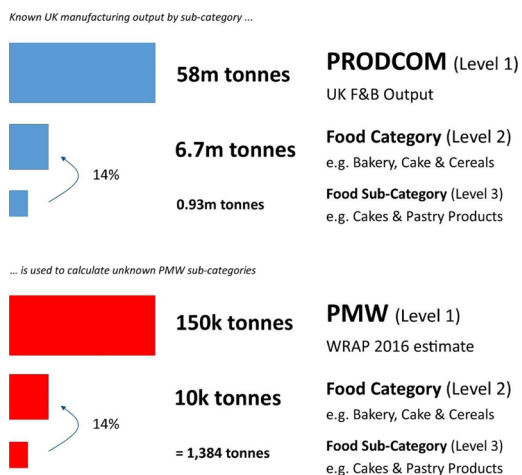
Known UK manufacturing output by sub-category ...

58m tonnes

PRODCOM (Level 1)
UK F&B Output

6.7m tonnes

14%

Food Category (Level 2)
e.g. Bakery, Cake & Cereals

0.93m tonnes

Food Sub-Category (Level 3)
e.g. Cakes & Pastry Products

... is used to calculate unknown PMW sub-categories

150k tonnes

PMW (Level 1)
WRAP 2016 estimate

10k tonnes

14%

Food Category (Level 2)
e.g. Bakery, Cake & Cereals

= 1,384 tonnes

Food Sub-Category (Level 3)
e.g. Cakes & Pastry Products